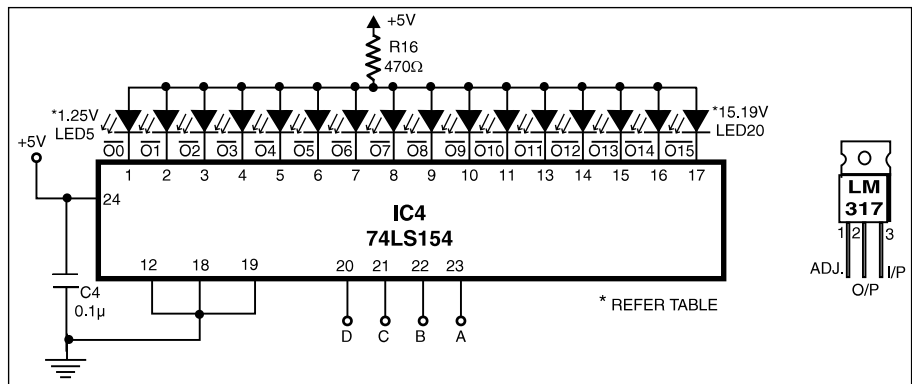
+5V
R16
470Ω

*1.25V
LED5
*15.19V
LED20

$\overline{O0}$ $\overline{O1}$ $\overline{O2}$ $\overline{O3}$ $\overline{O4}$ $\overline{O5}$ $\overline{O6}$ $\overline{O7}$ $\overline{O8}$ $\overline{O9}$ $\overline{O10}$ $\overline{O11}$ $\overline{O12}$ $\overline{O13}$ $\overline{O14}$ $\overline{O15}$

1 2 3 4 5 6 7 8 9 10 11 13 14 15 16 17

+5V
24

IC4
74LS154

12 18 19 20 21 22 23

C4
0.1µ

D C B A

* REFER TABLE

LM
317
1 2 3
ADJ.
I/P
O/P